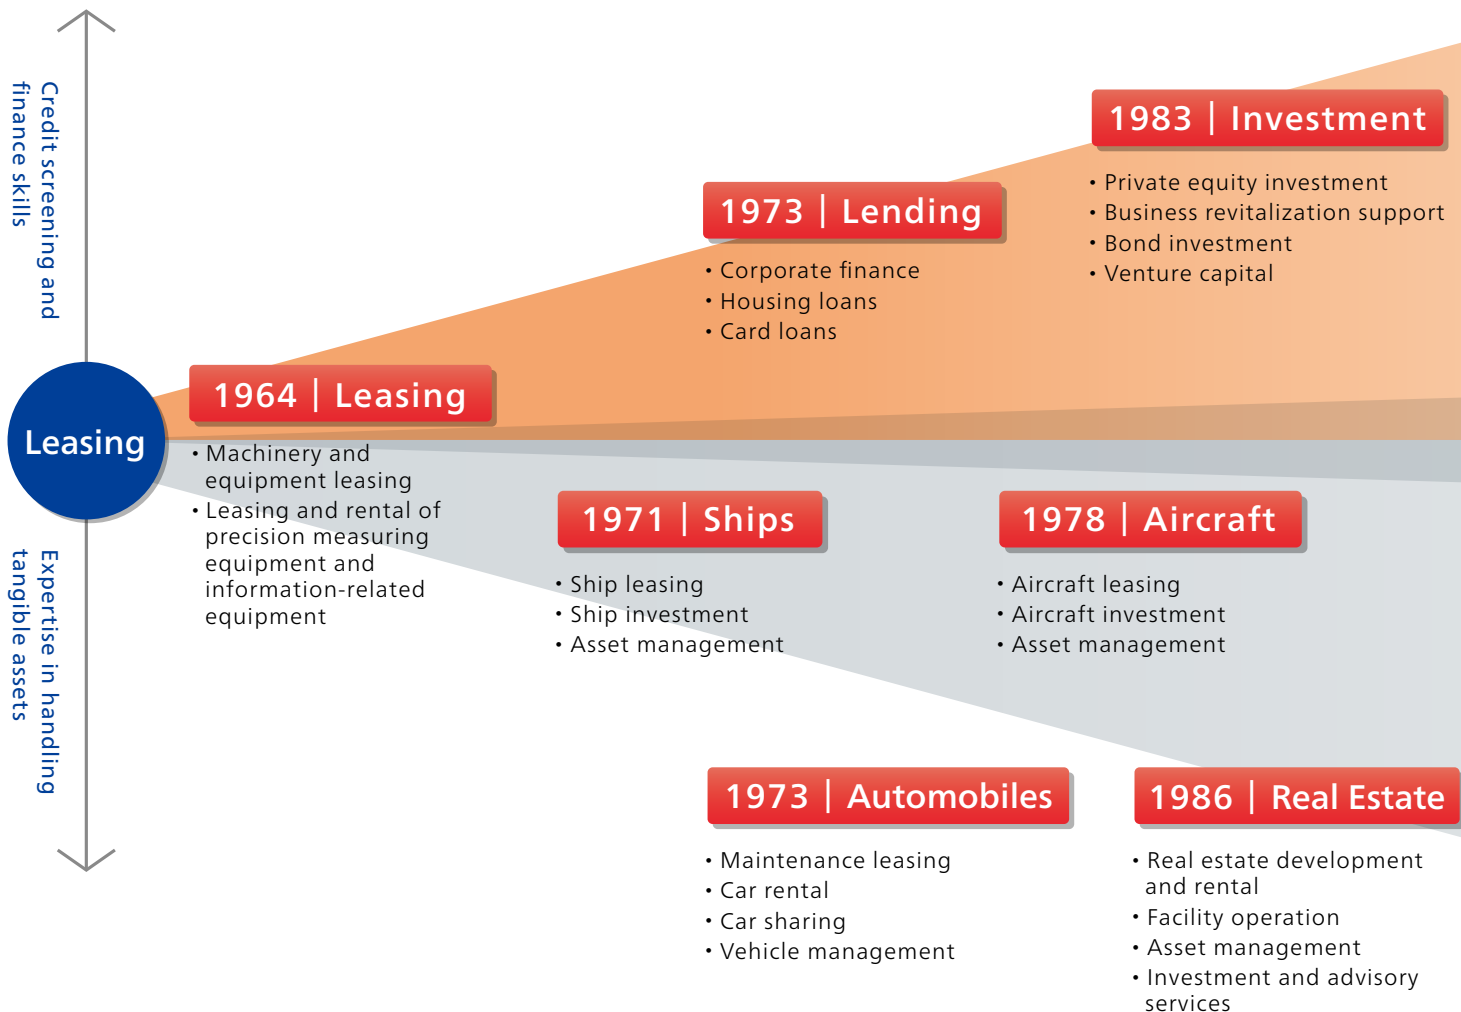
Credit screening and finance skills

Leasing

Expertise in handling tangible assets

1964 | Leasing
• Machinery and equipment leasing
• Leasing and rental of precision measuring equipment and information-related equipment

1973 | Lending
• Corporate finance
• Housing loans
• Card loans

1983 | Investment
• Private equity investment
• Business revitalization support
• Bond investment
• Venture capital

1971 | Ships
• Ship leasing
• Ship investment
• Asset management

1978 | Aircraft
• Aircraft leasing
• Aircraft investment
• Asset management

1973 | Automobiles
• Maintenance leasing
• Car rental
• Car sharing
• Vehicle management

1986 | Real Estate
• Real estate development and rental
• Facility operation
• Asset management
• Investment and advisory services